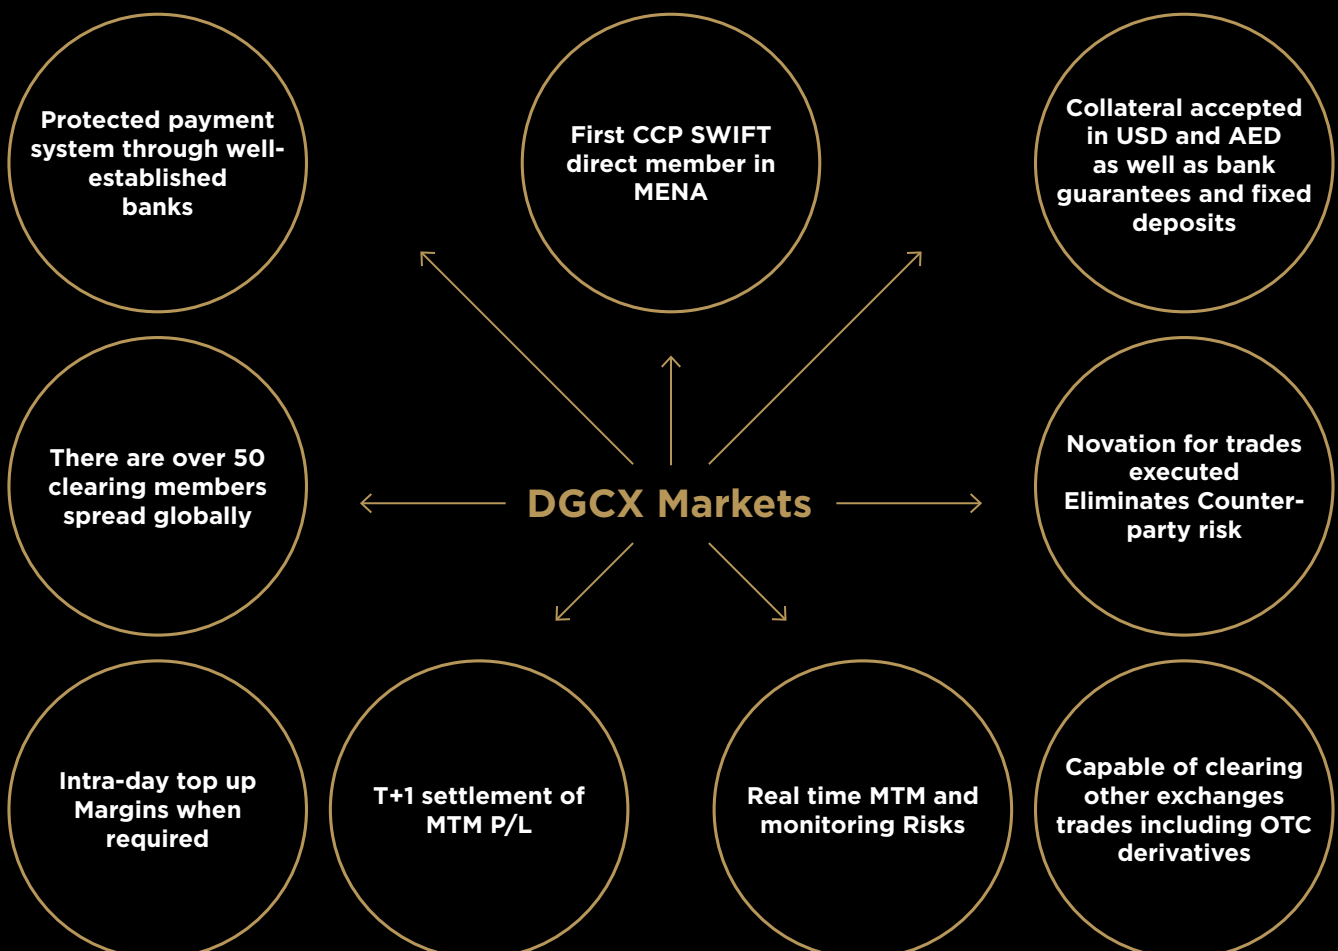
Protected payment system through well-established banks

First CCP SWIFT direct member in MENA

Collateral accepted in USD and AED as well as bank guarantees and fixed deposits

There are over 50 clearing members spread globally

DGCX Markets

Novation for trades executed Eliminates Counter-party risk

Intra-day top up Margins when required

T+1 settlement of MTM P/L

Real time MTM and monitoring Risks

Capable of clearing other exchanges trades including OTC derivatives